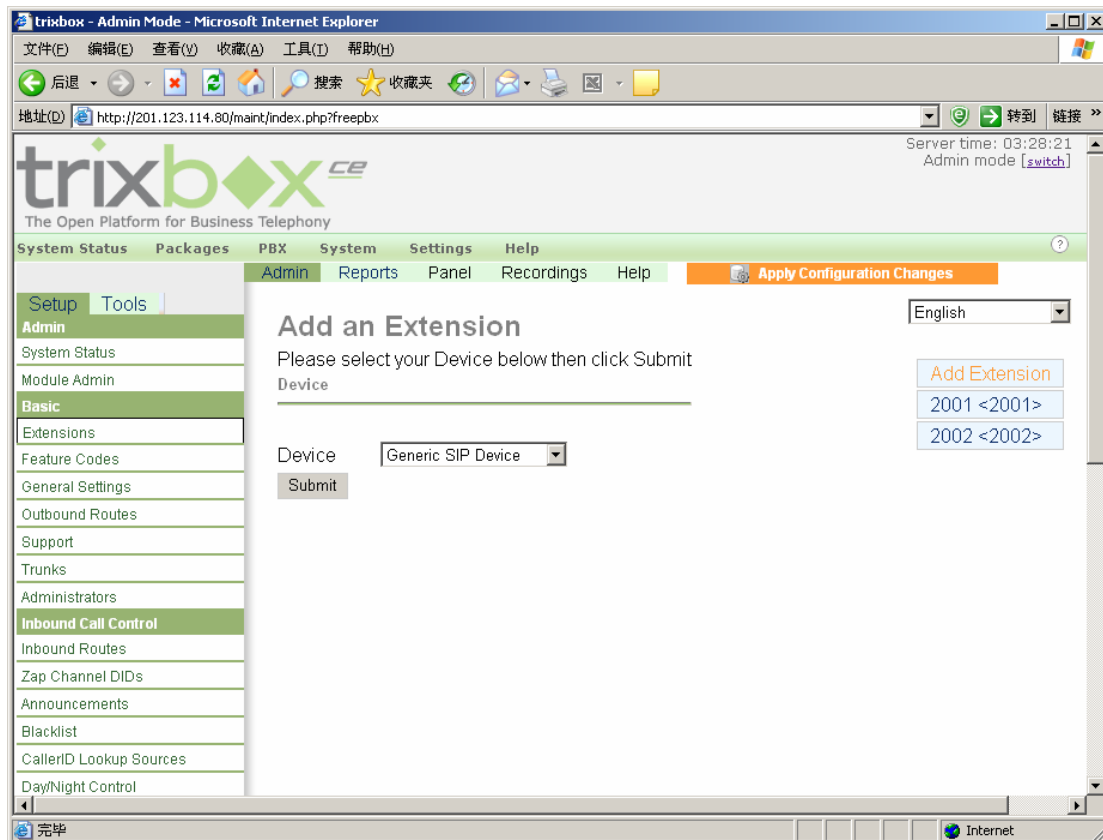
trixbox - Admin Mode - Microsoft Internet Explorer

文件(F) 编辑(E) 查看(V) 收藏(A) 工具(T) 帮助(H)

后退 搜索 收藏夹

地址(D) http://201.123.114.80/maint/index.php?freepbx 转到 链接

trixbox ce
The Open Platform for Business Telephony

Server time: 03:28:21
Admin mode [switch]

System Status Packages PBX System Settings Help

Admin Reports Panel Recordings Help Apply Configuration Changes

Setup Tools
Admin
System Status
Module Admin
Basic
Extensions
Feature Codes
General Settings
Outbound Routes
Support
Trunks
Administrators
Inbound Call Control
Inbound Routes
Zap Channel DIDs
Announcements
Blacklist
CallerID Lookup Sources
Day/Night Control

English

Add an Extension
Please select your Device below then click Submit
Device

Device Generic SIP Device
Submit

Add Extension
2001 <2001>
2002 <2002>

完毕 Internet